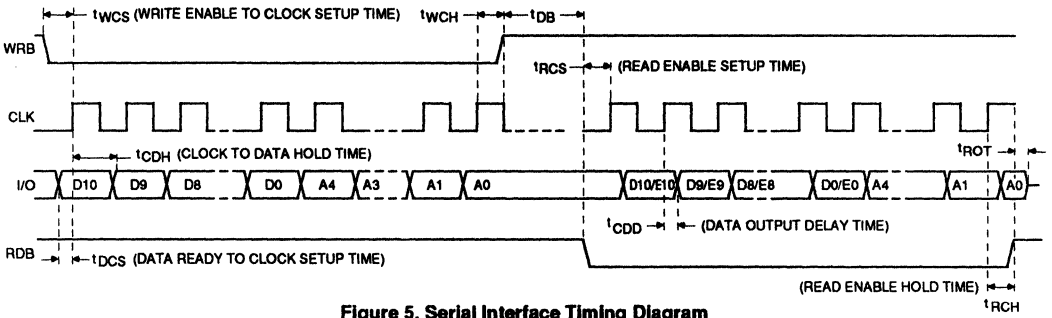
$t_{WCS}$ (WRITE ENABLE TO CLOCK SETUP TIME) $t_{WCH}$ $t_{DB}$

WRB

$t_{RCS}$ (READ ENABLE SETUP TIME)

CLK

$t_{CDH}$ (CLOCK TO DATA HOLD TIME)

$t_{ROT}$

I/O D10 D9 D8 D0 A4 A3 A1 A0 D10/E10 D9/E9 D8/E8 D0/E0 A4 A1 A0

$t_{CDD}$ (DATA OUTPUT DELAY TIME)

RDB

$t_{DCS}$ (DATA READY TO CLOCK SETUP TIME)

(READ ENABLE HOLD TIME) $t_{RCH}$

Figure 5. Serial Interface Timing Diagram